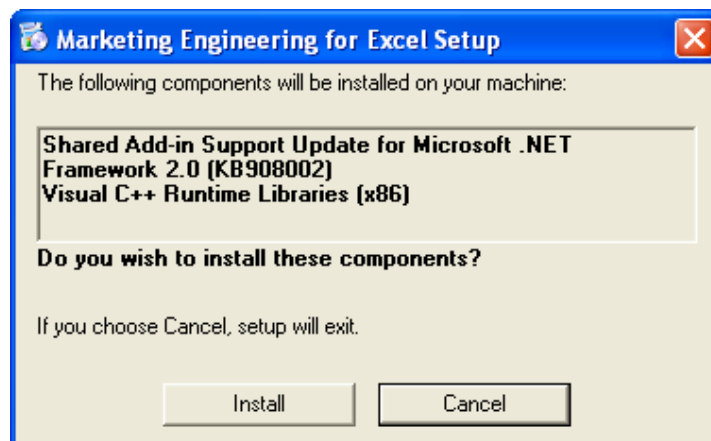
Marketing Engineering for Excel Setup

The following components will be installed on your machine:

Shared Add-in Support Update for Microsoft .NET Framework 2.0 (KB908002)
Visual C++ Runtime Libraries (x86)

Do you wish to install these components?

If you choose Cancel, setup will exit.

Install

Cancel